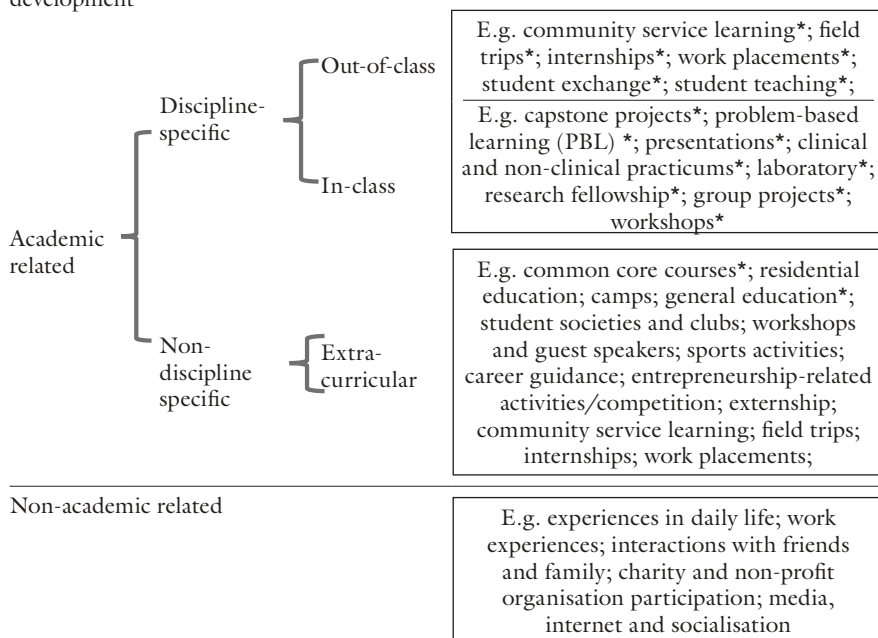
development

Academic related

Discipline-specific

Out-of-class

E.g. community service learning*; field trips*; internships*; work placements*; student exchange*; student teaching*;

In-class

E.g. capstone projects*; problem-based learning (PBL) *; presentations*; clinical and non-clinical practicums*; laboratory*; research fellowship*; group projects*; workshops*

Non-discipline specific

Extra-curricular

E.g. common core courses*; residential education; camps; general education*; student societies and clubs; workshops and guest speakers; sports activities; career guidance; entrepreneurship-related activities/competition; externship; community service learning; field trips; internships; work placements;

Non-academic related

E.g. experiences in daily life; work experiences; interactions with friends and family; charity and non-profit organisation participation; media, internet and socialisation